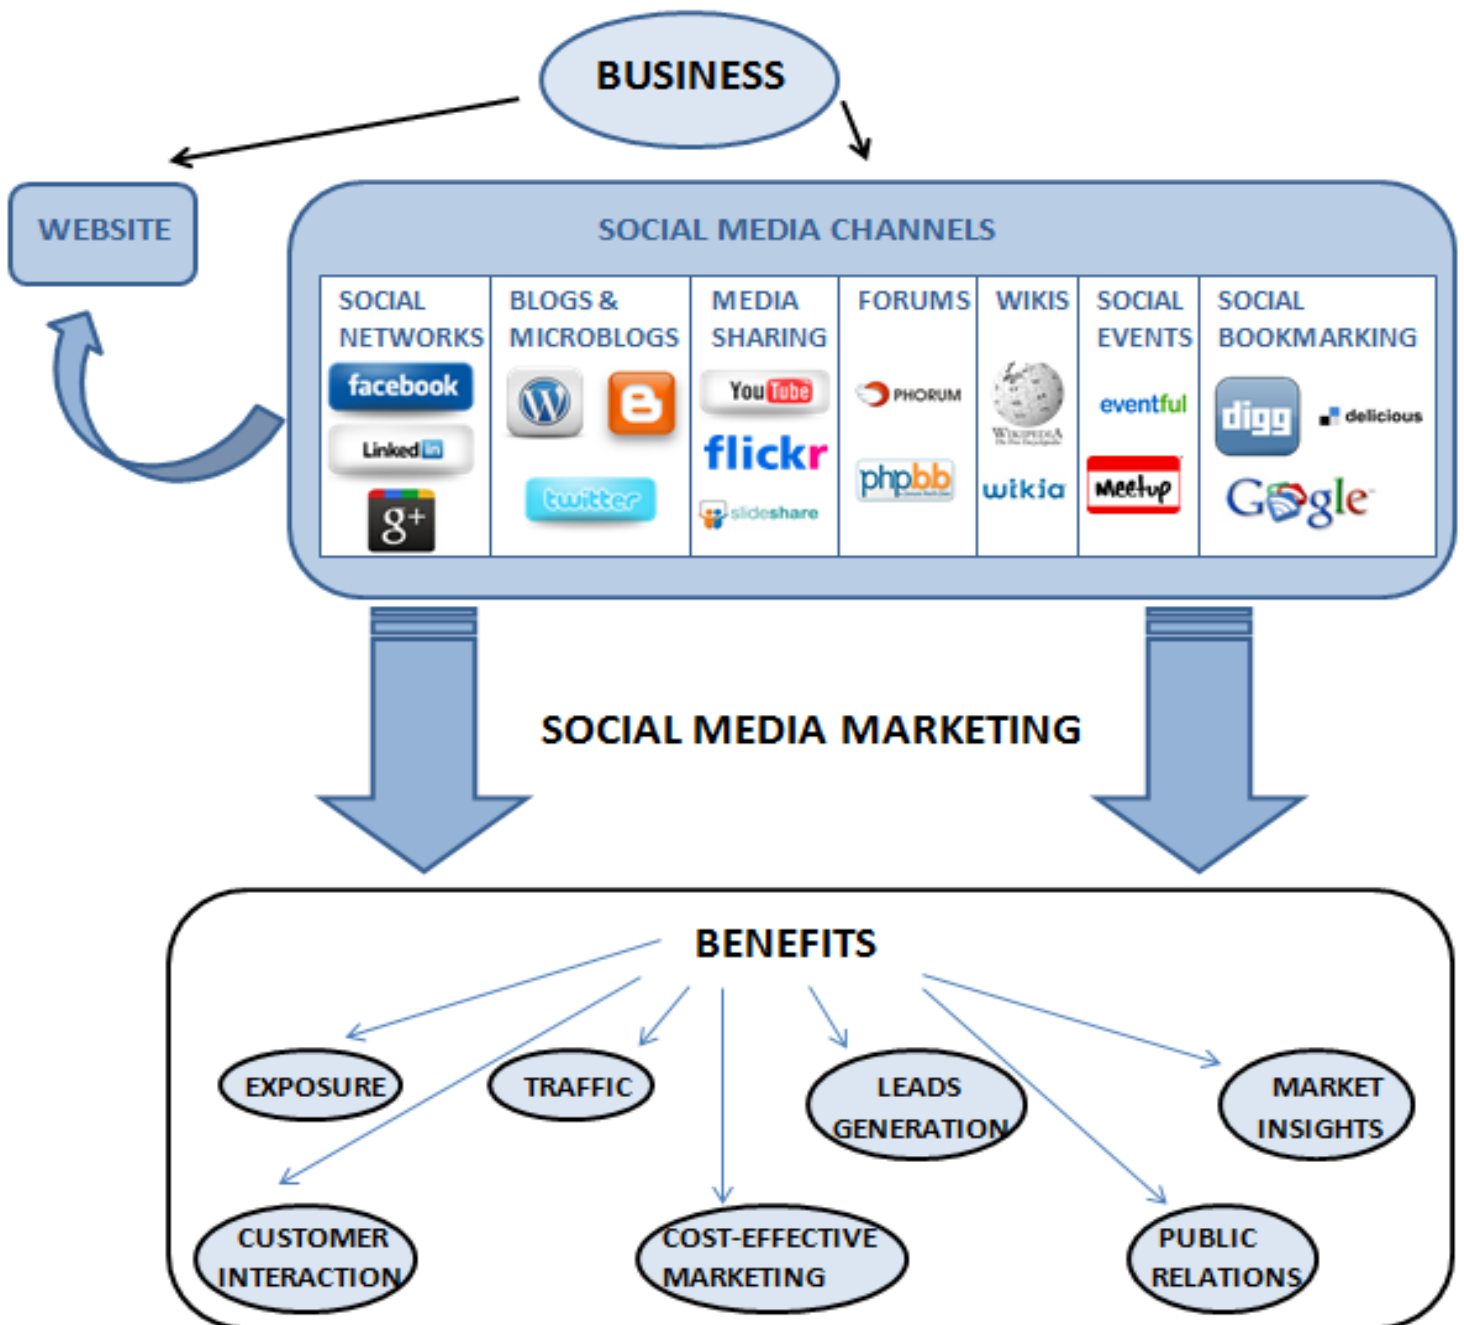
BUSINESS

WEBSITE

SOCIAL MEDIA CHANNELS

| SOCIAL NETWORKS | BLOGS & MICROBLOGS | MEDIA SHARING | FORUMS | WIKIS | SOCIAL EVENTS | SOCIAL BOOKMARKING |
|---|---|---|---|---|---|---|
| facebook Linked in g+ | twitter | You Tube flickr slideshare | PHORUM phpbb | Wikipedia wikia | eventful Meetup | digg delicious Google |

SOCIAL MEDIA MARKETING

BENEFITS

EXPOSURE

TRAFFIC

LEADS GENERATION

MARKET INSIGHTS

CUSTOMER INTERACTION

COST-EFFECTIVE MARKETING

PUBLIC RELATIONS